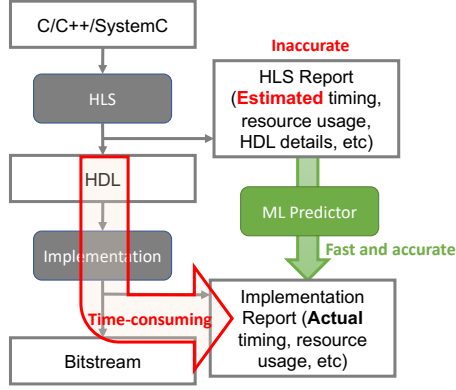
C/C++/SystemC

HLS

HDL

Implementation

Bitstream

Inaccurate

HLS Report (Estimated timing, resource usage, HDL details, etc)

ML Predictor

Fast and accurate

Time-consuming

Implementation Report (Actual timing, resource usage, etc)